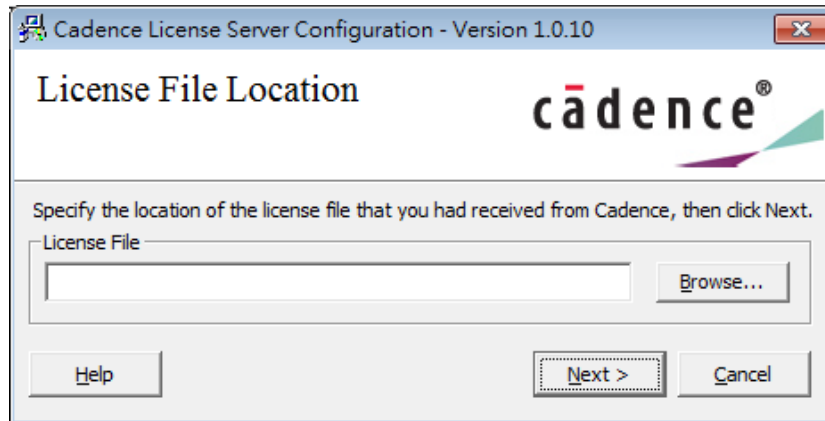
Cadence License Server Configuration - Version 1.0.10

License File Location

cādence®

Specify the location of the license file that you had received from Cadence, then click Next.

License File

Browse...

Help

Next >

Cancel